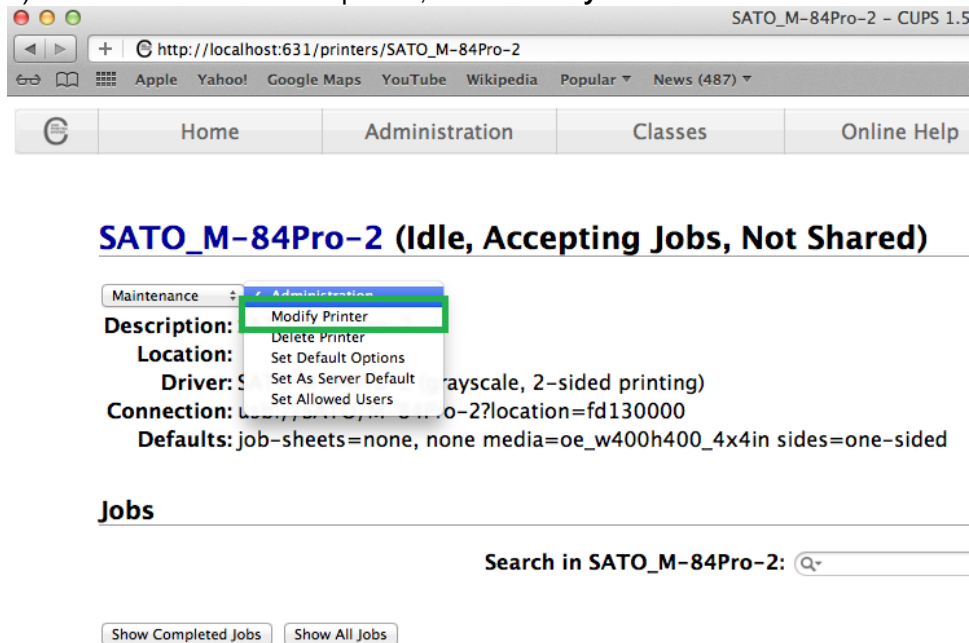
SATO_M-84Pro-2 - CUPS 1.5

http://localhost:631/printers/SATO_M-84Pro-2

Apple Yahoo! Google Maps YouTube Wikipedia Popular ▾ News (487) ▾

Home | Administration | Classes | Online Help

SATO_M-84Pro-2 (Idle, Accepting Jobs, Not Shared)

Maintenance

Administration
Modify Printer
Delete Printer
Set Default Options
Set As Server Default
Set Allowed Users

Description:
Location:
Driver: S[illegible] grayscale, 2-sided printing)
Connection: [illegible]o-2?location=fd130000
Defaults: job-sheets=none, none media=oe_w400h400_4x4in sides=one-sided

Jobs

Search in SATO_M-84Pro-2:

Show Completed Jobs | Show All Jobs